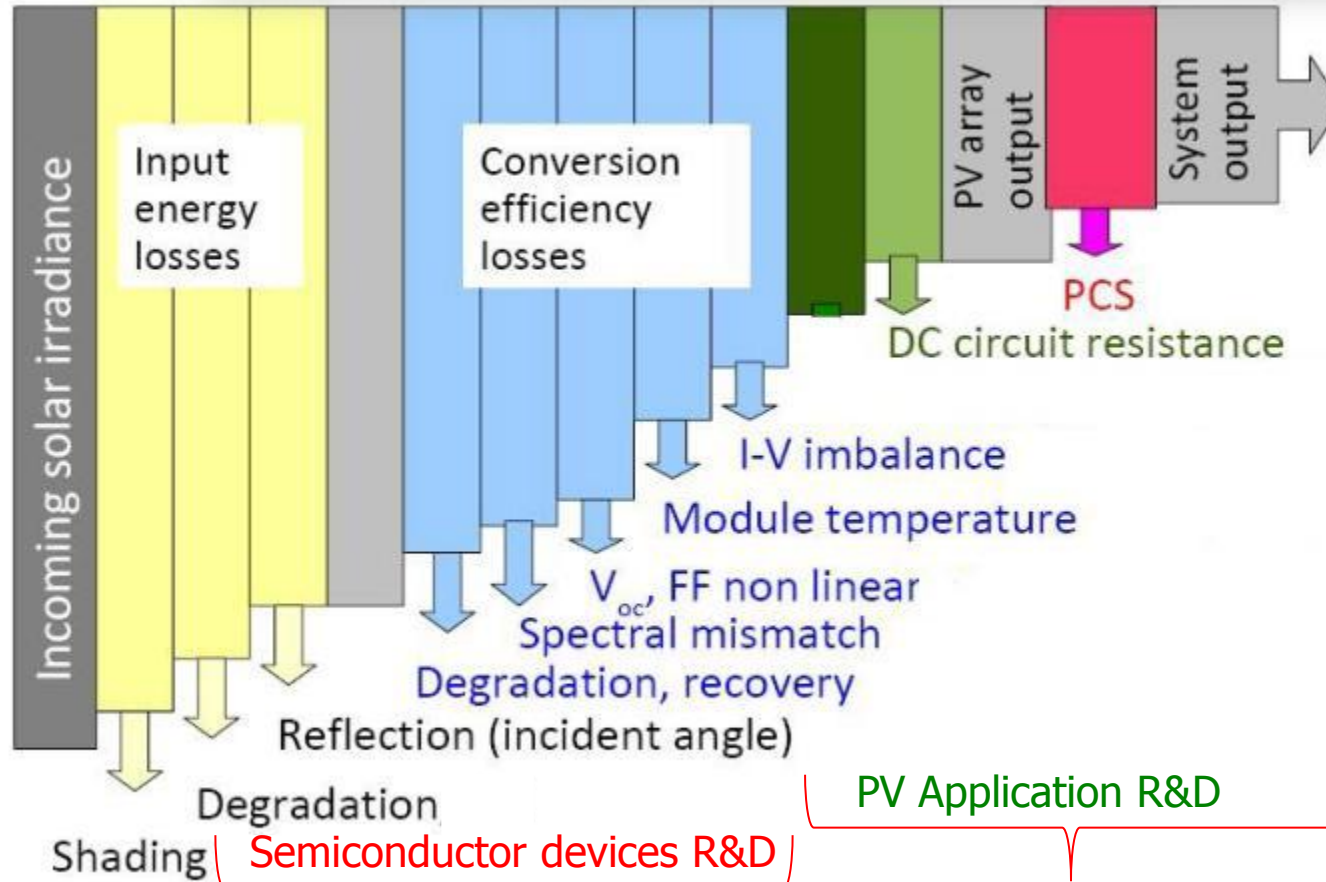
Incoming solar irradiance

Input energy losses

Conversion efficiency losses

PV array output

System output

PCS

DC circuit resistance

I-V imbalance

Module temperature

$V_{oc}$, FF non linear

Spectral mismatch

Degradation, recovery

Reflection (incident angle)

Degradation

Shading

Semiconductor devices R&D

PV Application R&D